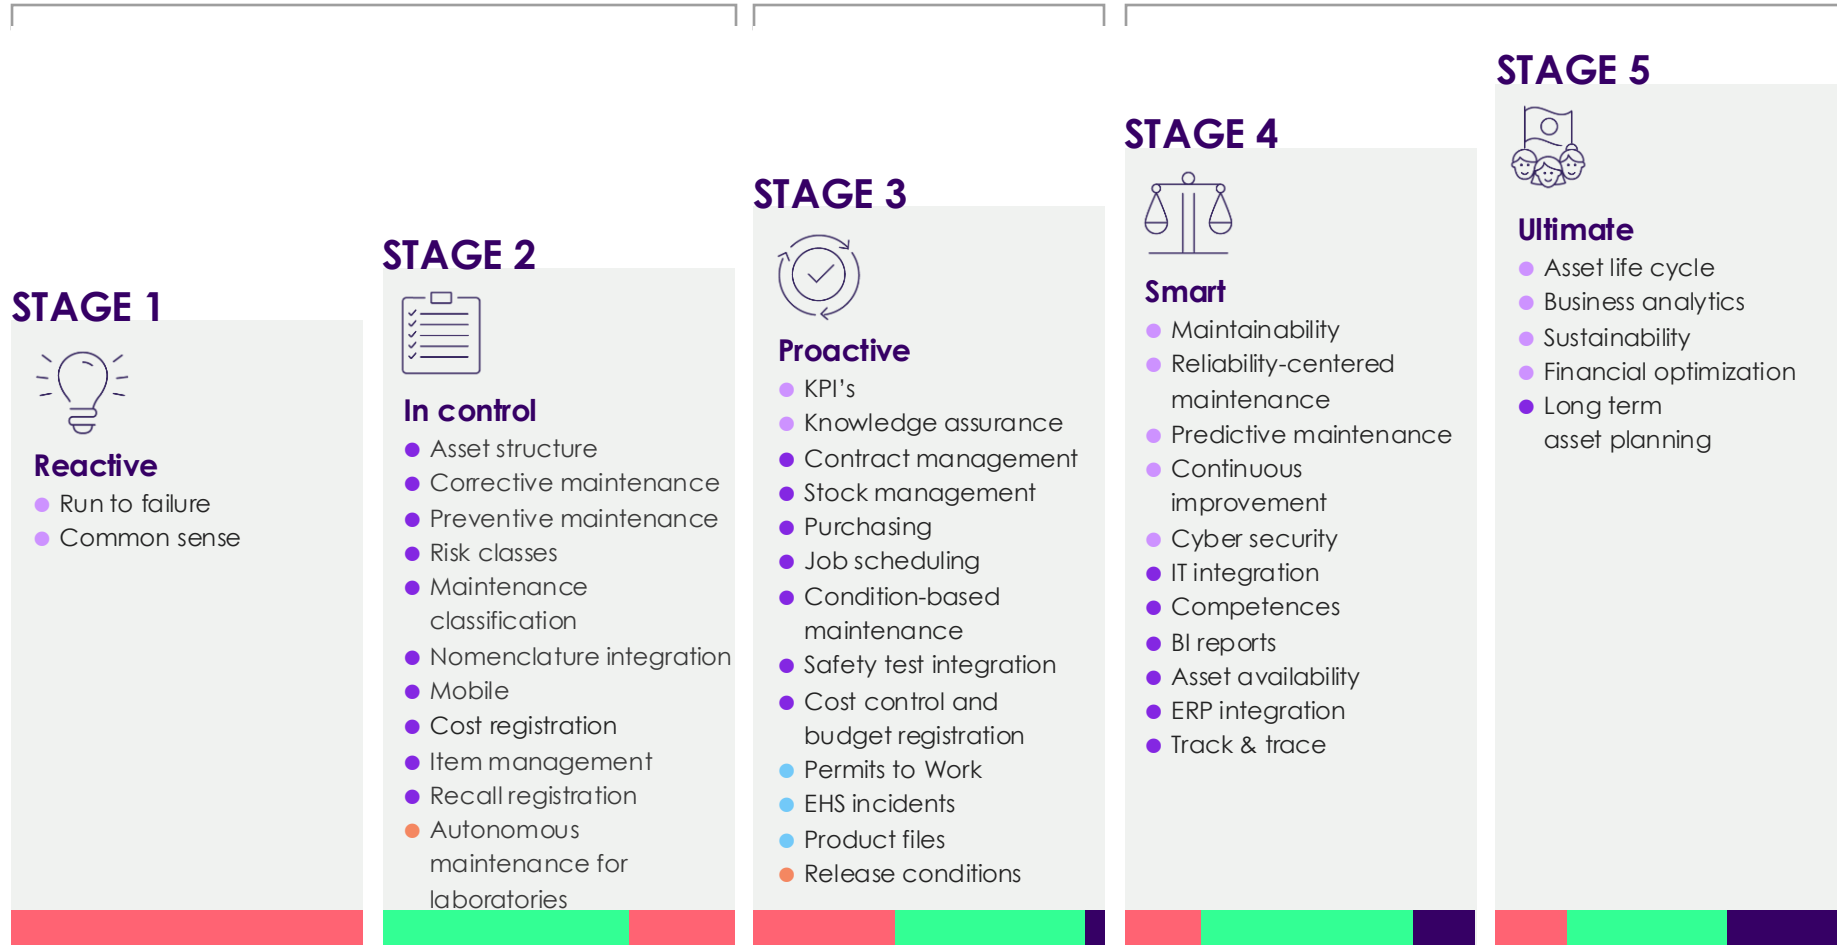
STAGE 1

Reactive
- Run to failure
- Common sense

STAGE 2

In control
- Asset structure
- Corrective maintenance
- Preventive maintenance
- Risk classes
- Maintenance classification
- Nomenclature integration
- Mobile
- Cost registration
- Item management
- Recall registration
- Autonomous maintenance for laboratories

STAGE 3

Proactive
- KPI's
- Knowledge assurance
- Contract management
- Stock management
- Purchasing
- Job scheduling
- Condition-based maintenance
- Safety test integration
- Cost control and budget registration
- Permits to Work
- EHS incidents
- Product files
- Release conditions

STAGE 4

Smart
- Maintainability
- Reliability-centered maintenance
- Predictive maintenance
- Continuous improvement
- Cyber security
- IT integration
- Competences
- BI reports
- Asset availability
- ERP integration
- Track & trace

STAGE 5

Ultimate
- Asset life cycle
- Business analytics
- Sustainability
- Financial optimization
- Long term asset planning